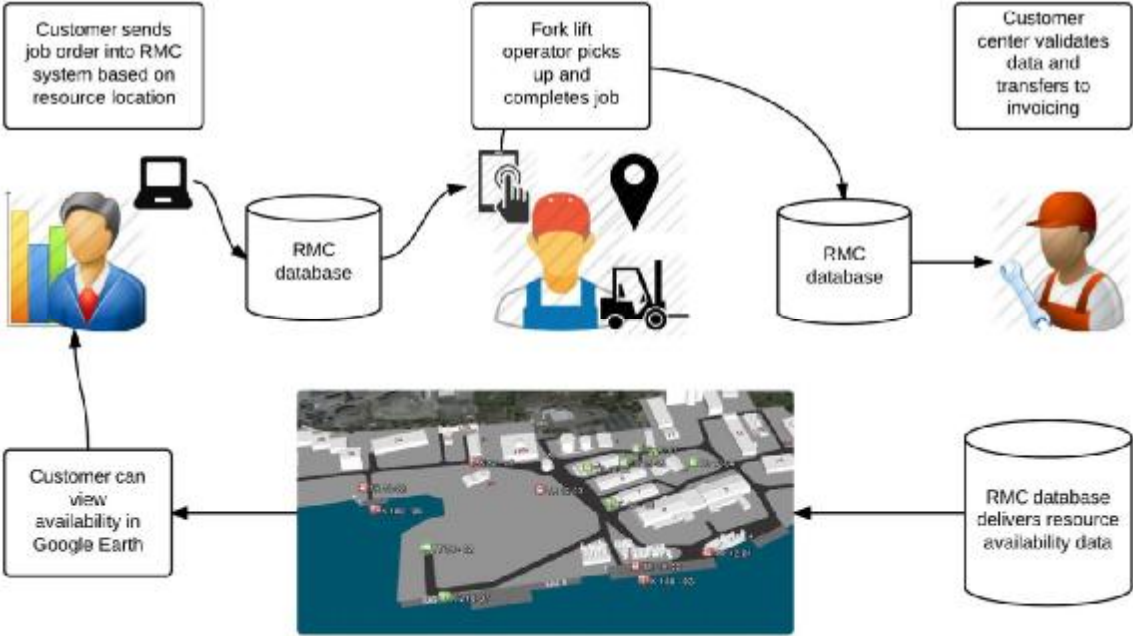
Customer sends job order into RMC system based on resource location

Fork lift operator picks up and completes job

Customer center validates data and transfers to invoicing

RMC database

RMC database

Customer can view availability in Google Earth

RMC database delivers resource availability data